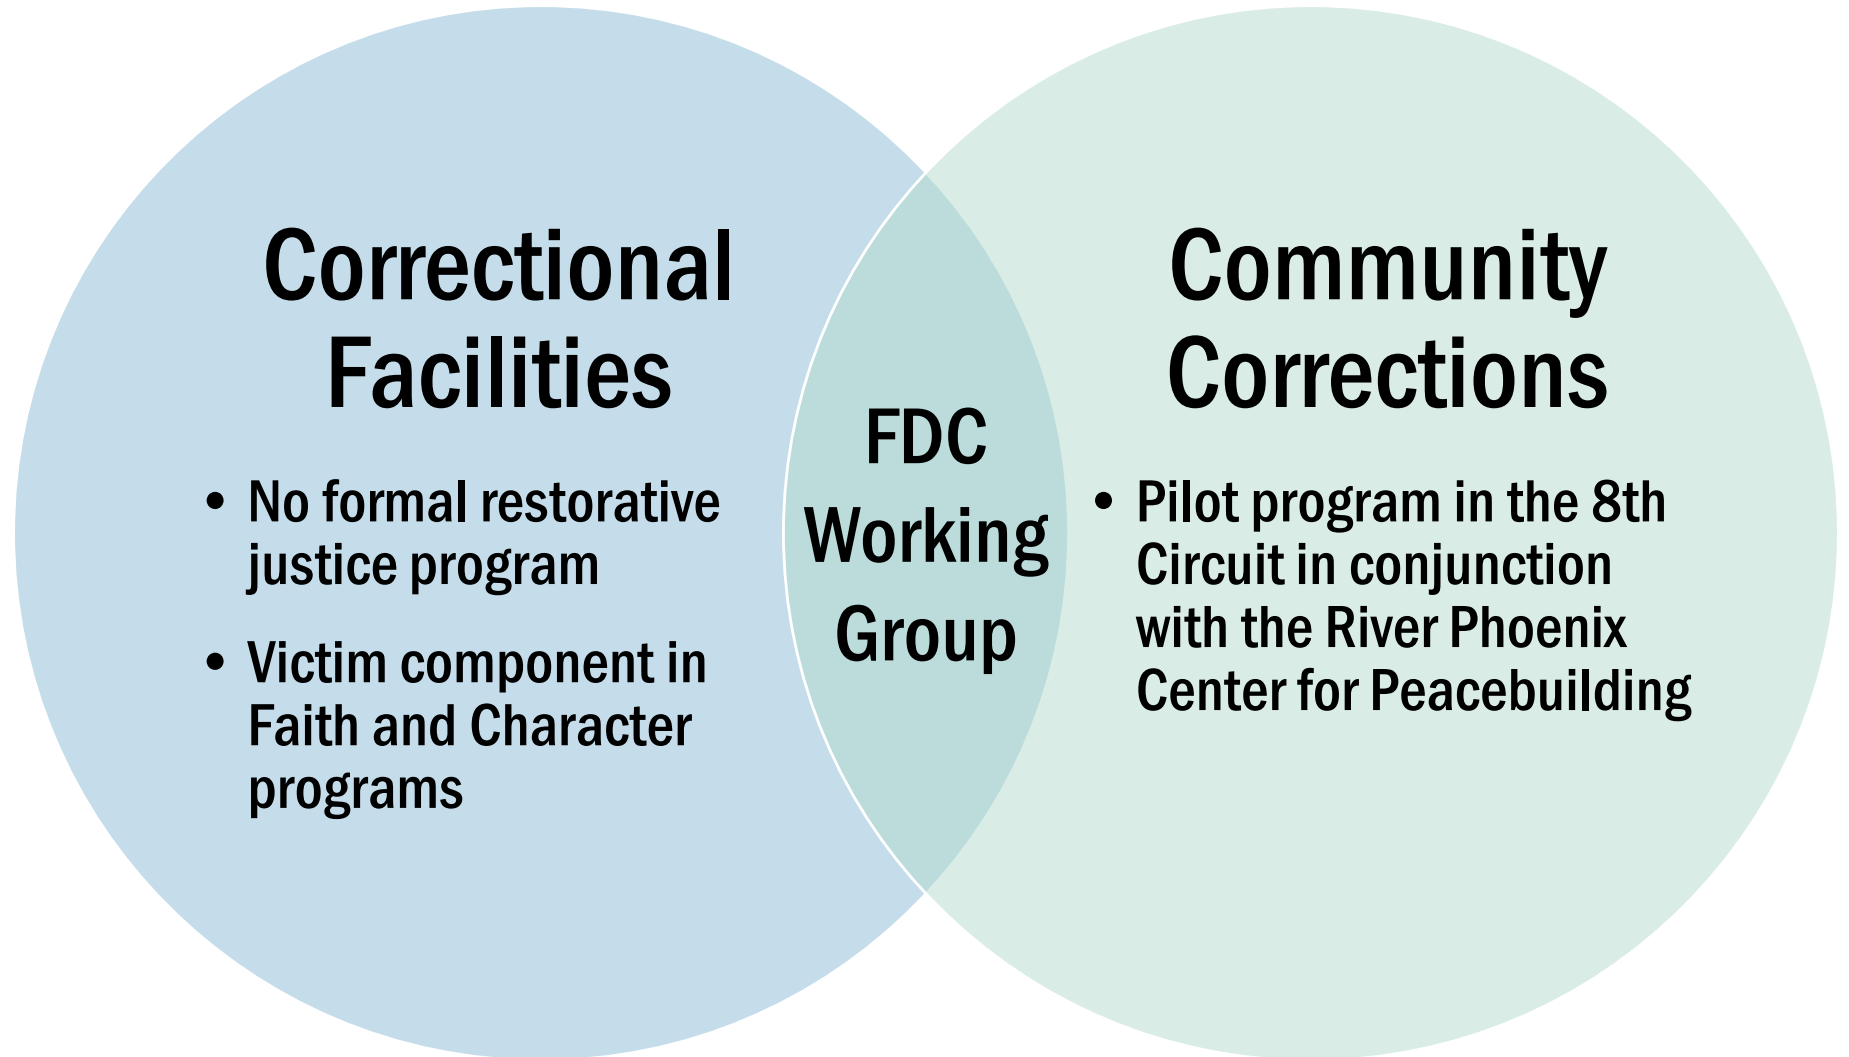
Correctional Facilities

• No formal restorative justice program
• Victim component in Faith and Character programs

FDC Working Group

Community Corrections

• Pilot program in the 8th Circuit in conjunction with the River Phoenix Center for Peacebuilding